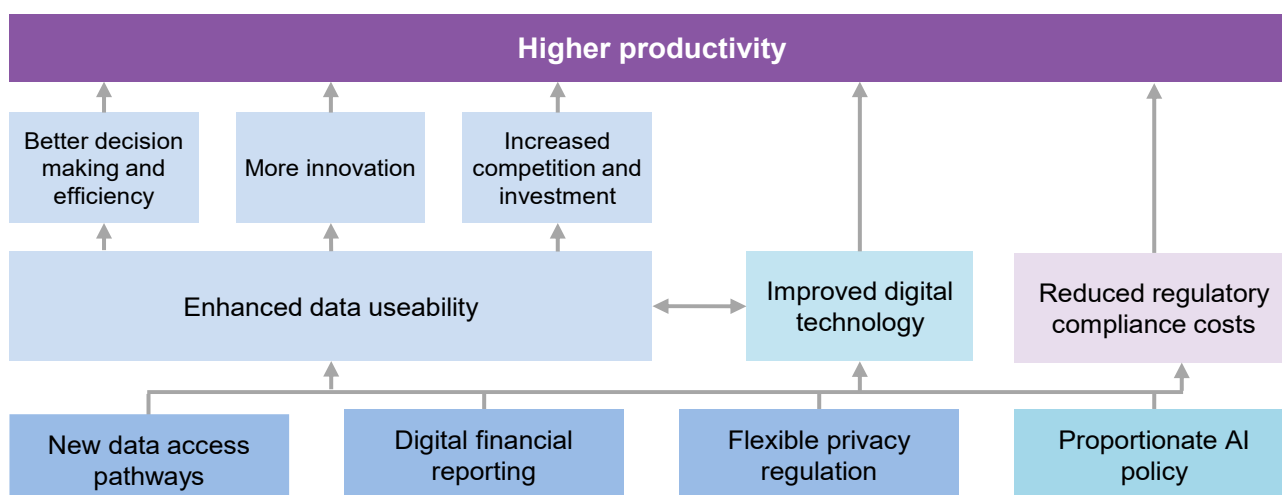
Higher productivity

Better decision making and efficiency

More innovation

Increased competition and investment

Enhanced data useability

Improved digital technology

Reduced regulatory compliance costs

New data access pathways

Digital financial reporting

Flexible privacy regulation

Proportionate AI policy